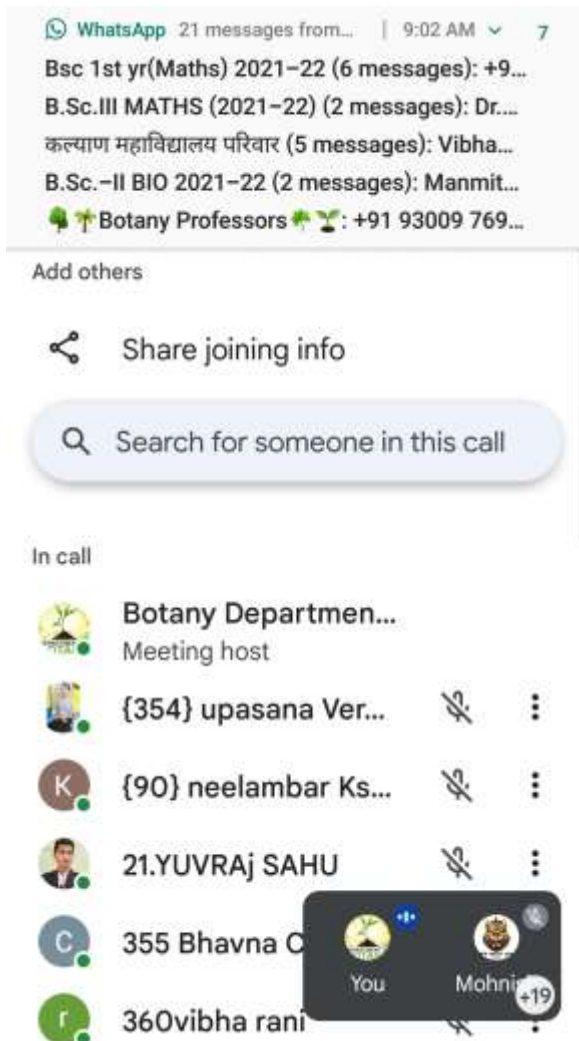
WhatsApp 21 messages from... | 9:02 AM 7
Bsc 1st yr(Maths) 2021–22 (6 messages): +9...
B.Sc.III MATHS (2021–22) (2 messages): Dr....
कल्याण महाविद्यालय परिवार (5 messages): Vibha...
B.Sc.–II BIO 2021–22 (2 messages): Manmit...
🌳🌴Botany Professors🌴🌱: +91 93009 769...

Add others

Share joining info

Search for someone in this call

In call

Botany Departmen...
Meeting host

{354} upasana Ver...

K {90} neelambar Ks...

21.YUVRAj SAHU

C 355 Bhavna C

r 360vibha rani

You

Mohni

+19